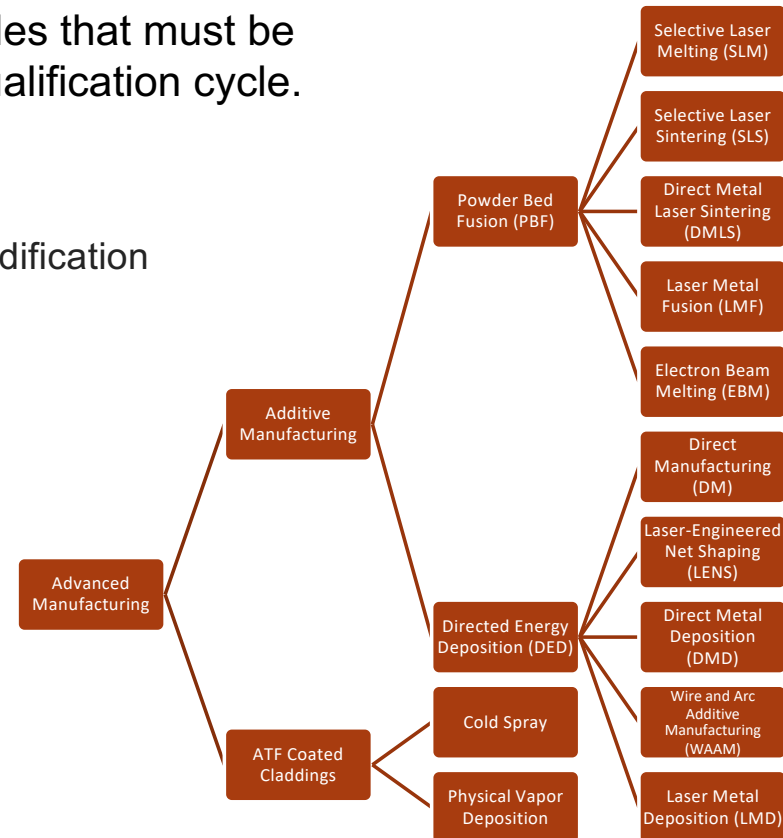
les that must be
alification cycle.

dification

Advanced Manufacturing

Additive Manufacturing

ATF Coated Claddings

Powder Bed Fusion (PBF)

Directed Energy Deposition (DED)

Cold Spray

Physical Vapor Deposition

Selective Laser Melting (SLM)

Selective Laser Sintering (SLS)

Direct Metal Laser Sintering (DMLS)

Laser Metal Fusion (LMF)

Electron Beam Melting (EBM)

Direct Manufacturing (DM)

Laser-Engineered Net Shaping (LENS)

Direct Metal Deposition (DMD)

Wire and Arc Additive Manufacturing (WAAM)

Laser Metal Deposition (LMD)